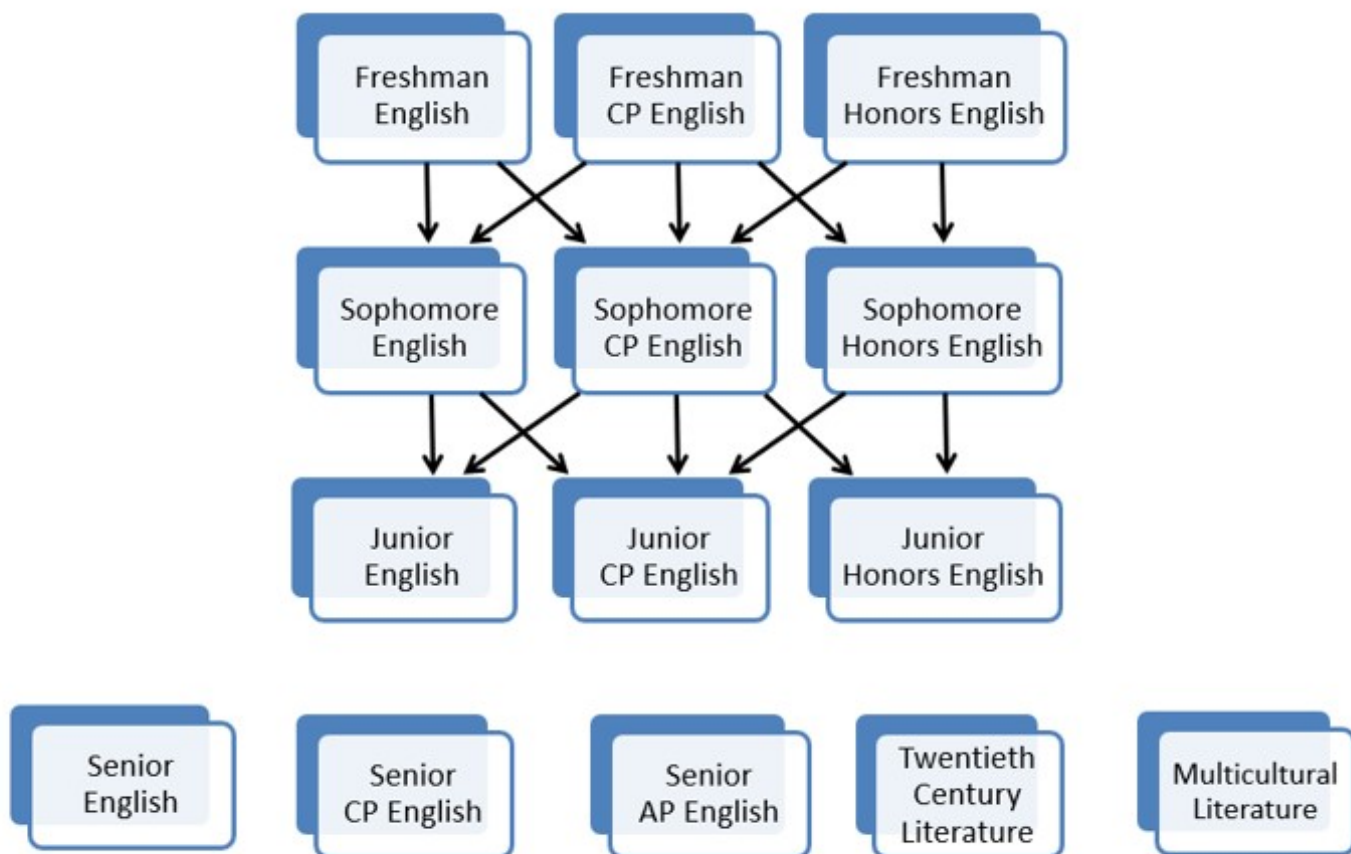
Freshman English

Freshman CP English

Freshman Honors English

Sophomore English

Sophomore CP English

Sophomore Honors English

Junior English

Junior CP English

Junior Honors English

Senior English

Senior CP English

Senior AP English

Twentieth Century Literature

Multicultural Literature